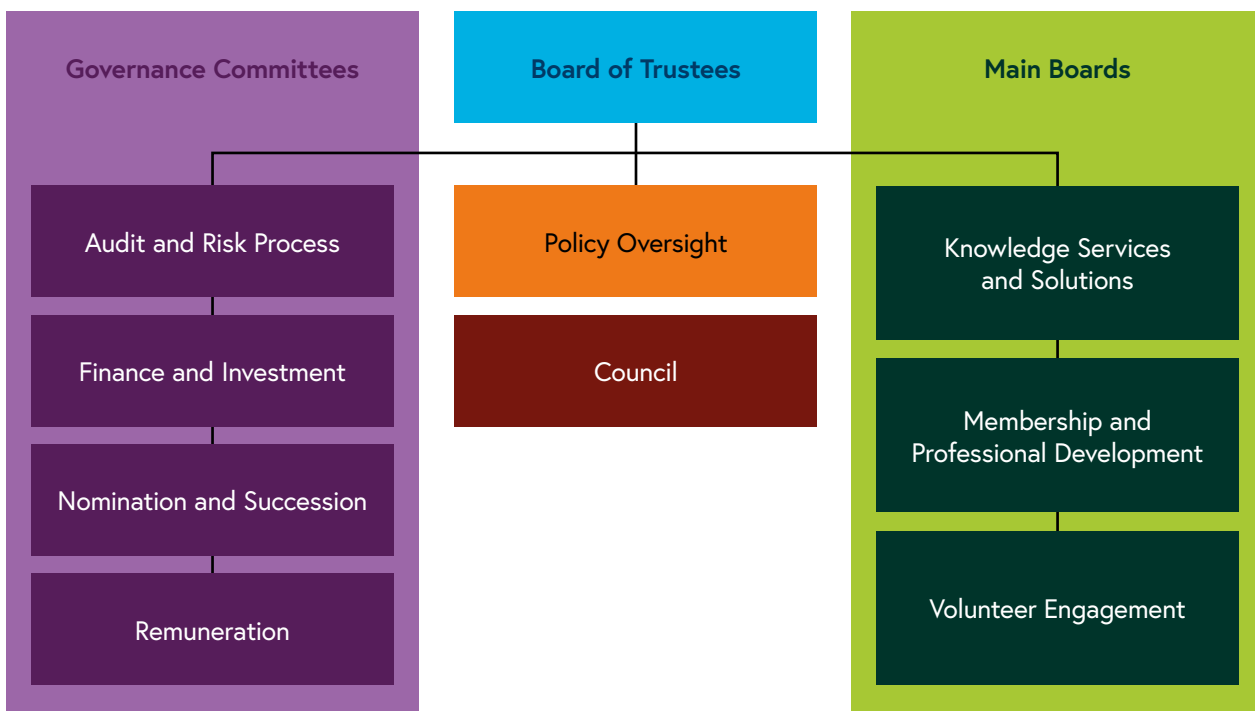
Governance Committees

Board of Trustees

Main Boards

Audit and Risk Process

Finance and Investment

Nomination and Succession

Remuneration

Policy Oversight

Council

Knowledge Services and Solutions

Membership and Professional Development

Volunteer Engagement